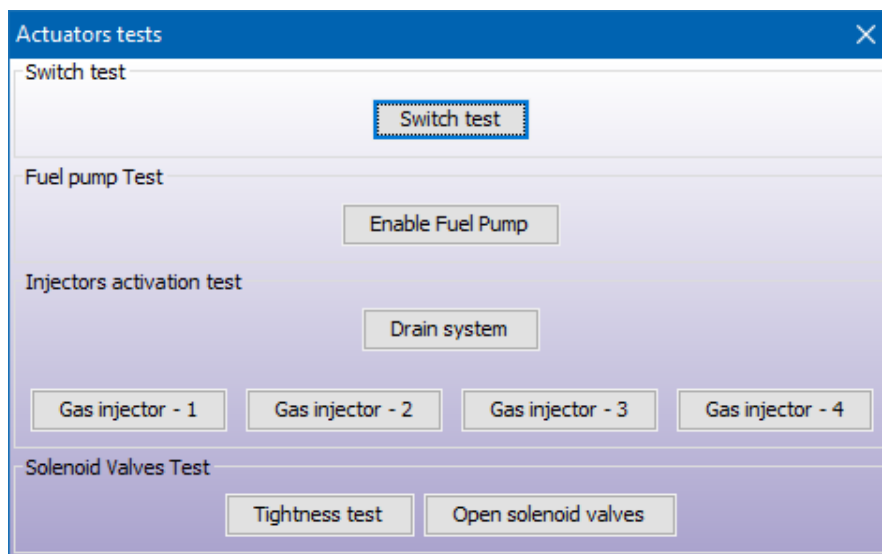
Actuators tests

Switch test

Switch test

Fuel pump Test

Enable Fuel Pump

Injectors activation test

Drain system

Gas injector - 1

Gas injector - 2

Gas injector - 3

Gas injector - 4

Solenoid Valves Test

Tightness test

Open solenoid valves